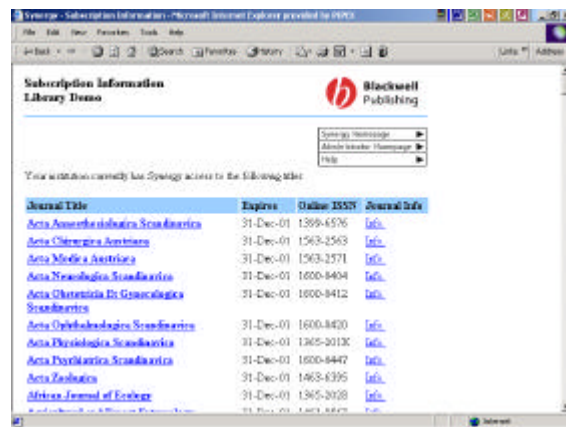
Synergy - Subscription Information - Microsoft Internet Explorer provided by INPES

File Edit View Favorites Tools Help

Back Search Favorites History

Links Address

Subscription Information
Library Demo

Blackwell Publishing

Synergy Homepage
Administrator Homepage
Help

Your institution currently has Synergy access to the following titles:

| Journal Title | Expires | Online ISSN | Journal Info |
|---|---|---|---|
| Acta Anaesthesiologica Scandinavica | 31-Dec-01 | 1399-6576 | Info |
| Acta Chirurgica Austriaca | 31-Dec-01 | 1563-2563 | Info |
| Acta Medica Austriaca | 31-Dec-01 | 1563-2571 | Info |
| Acta Neurologica Scandinavica | 31-Dec-01 | 1600-0404 | Info |
| Acta Obstetricia Et Gynecologica Scandinavica | 31-Dec-01 | 1600-0412 | Info |
| Acta Ophthalmologica Scandinavica | 31-Dec-01 | 1600-0420 | Info |
| Acta Physiologica Scandinavica | 31-Dec-01 | 1365-201X | Info |
| Acta Psychiatrica Scandinavica | 31-Dec-01 | 1600-0447 | Info |
| Acta Zoologica | 31-Dec-01 | 1463-6395 | Info |
| African Journal of Ecology | 31-Dec-01 | 1365-2028 | Info |
| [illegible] | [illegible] | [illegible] | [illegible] |

Internet